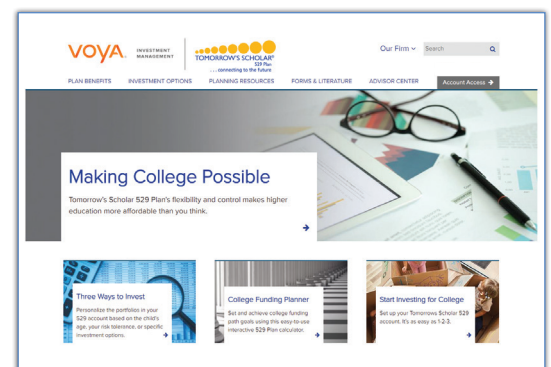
VOYA. INVESTMENT MANAGEMENT

TOMORROW'S SCHOLAR 529 Plan
...connecting to the future

Our Firm
Search

PLAN BENEFITS
INVESTMENT OPTIONS
PLANNING RESOURCES
FORMS & LITERATURE
ADVISOR CENTER
Account Access

Making College Possible

Tomorrow's Scholar 529 Plan's flexibility and control makes higher education more affordable than you think.

Three Ways to Invest

Personalize the portfolios in your 529 account based on the child's age, your risk tolerance, or specific investment options.

College Funding Planner

Set and achieve college funding path goals using this easy-to-use interactive 529 Plan calculator.

Start Investing for College

Set up your Tomorrow's Scholar 529 account. It's as easy as 1-2-3.